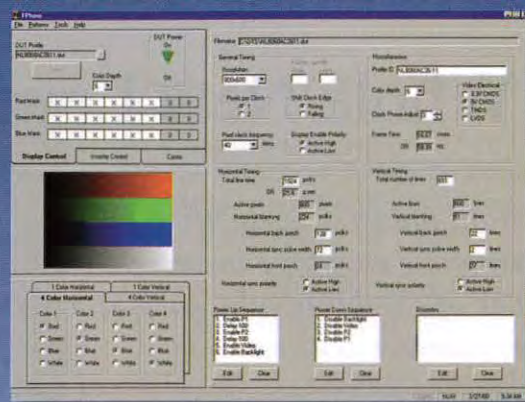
FPhone

File Patterns Tools Help

DUT Profile

NL8060AC26-11.dut

DUT Power

On

Off

Color Depth

6

Red Mask

Green Mask

Blue Mask

Display Control

Inverter Control

Cable

1 Color Horizontal

1 Color Vertical

4 Color Horizontal

4 Color Vertical

Color 1

Color 2

Color 3

Color 4

Red

Green

Blue

White

Filename: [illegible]\NL8060AC26-11.dut

General Timing

Resolution

800x600

Pixels per Clock

1

2

Shift Clock Edge

Rising

Falling

Pixel clock frequency

40 MHz

Display Enable Polarity

Active High

Active Low

Miscellaneous

Profile ID: NL8060AC26-11

Color depth 6

Clock Phase Adjust 0

Video Electrical

5.0V CMOS

3V CMOS

TMDS

LVDS

Frame Time

60.3 Hz

16.6 ms

Horizontal Timing

Total line time 1024 pclks

26.4 usec

Active pixels 800 pclks

Horizontal blanking 224 pclks

Horizontal back porch 128 pclks

Horizontal sync pulse width 72 pclks

Horizontal front porch 24 pclks

Horizontal sync polarity

Active High

Active Low

Vertical Timing

Total number of lines 651

Active lines 600 lines

Vertical blanking 51 lines

Vertical back porch 22 lines

Vertical sync pulse width 2 lines

Vertical front porch 27 lines

Vertical sync polarity

Active High

Active Low

Power Up Sequence

1. Enable P1

2. Delay 500

3. Enable P2

4. Delay 500

5. Enable Video

6. Enable Backlight

Edit

Clear

Power Down Sequence

1. Disable Backlight

2. Disable Video

3. Delay 500

4. Disable P1

Edit

Clear

Disorders

Edit

Clear

NUM

2/27/00

9:30 AM